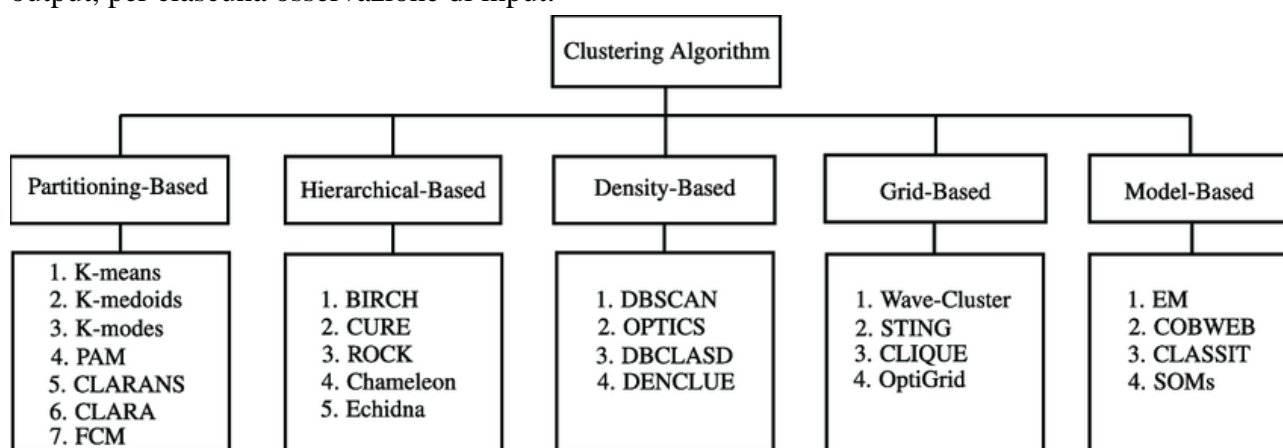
output, per ciascuna osservazione di input.

Clustering Algorithm

Partitioning-Based

1. K-means
2. K-medoids
3. K-modes
4. PAM
5. CLARANS
6. CLARA
7. FCM

Hierarchical-Based

1. BIRCH
2. CURE
3. ROCK
4. Chameleon
5. Echidna

Density-Based

1. DBSCAN
2. OPTICS
3. DBCLASD
4. DENCLUE

Grid-Based

1. Wave-Cluster
2. STING
3. CLIQUE
4. OptiGrid

Model-Based

1. EM
2. COBWEB
3. CLASSIT
4. SOMs